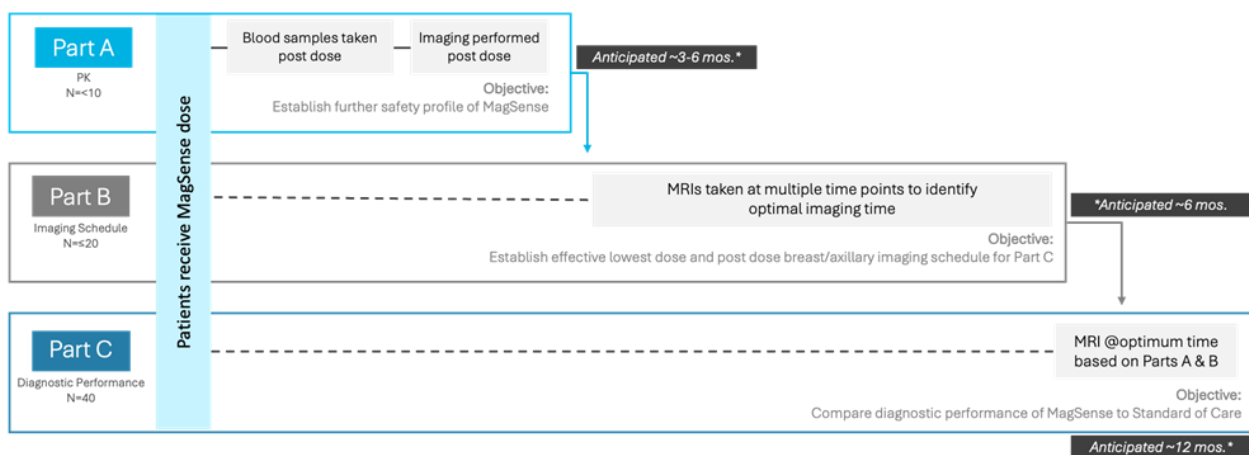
Part A
PK
N=<10

Blood samples taken post dose

Imaging performed post dose

Anticipated ~3-6 mos.*

Objective:
Establish further safety profile of MagSense

Patients receive MagSense dose

Part B
Imaging Schedule
N=≤20

MRIs taken at multiple time points to identify optimal imaging time

*Anticipated ~6 mos.

Objective:
Establish effective lowest dose and post dose breast/axillary imaging schedule for Part C

Part C
Diagnostic Performance
N=40

MRI @optimum time based on Parts A & B

Objective:
Compare diagnostic performance of MagSense to Standard of Care

Anticipated ~12 mos.*